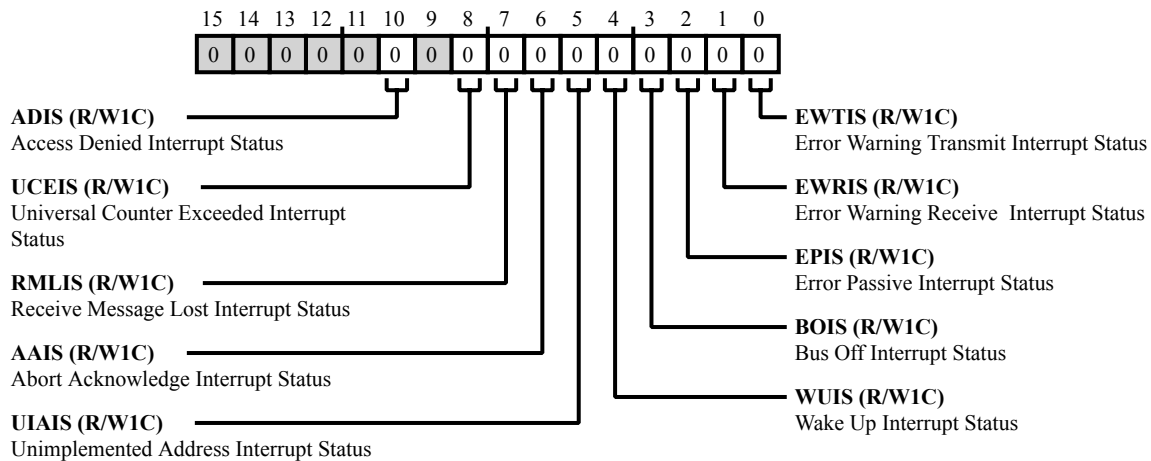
15 14 13 12 11 10 9 8 7 6 5 4 3 2 1 0

| 0 | 0 | 0 | 0 | 0 | 0 | 0 | 0 | 0 | 0 | 0 | 0 | 0 | 0 | 0 | 0 |
|---|---|---|---|---|---|---|---|---|---|---|---|---|---|---|---|

**ADIS (R/W1C)**
Access Denied Interrupt Status

**UCEIS (R/W1C)**
Universal Counter Exceeded Interrupt Status

**RMLIS (R/W1C)**
Receive Message Lost Interrupt Status

**AAIS (R/W1C)**
Abort Acknowledge Interrupt Status

**UIAIS (R/W1C)**
Unimplemented Address Interrupt Status

**EWTIS (R/W1C)**
Error Warning Transmit Interrupt Status

**EWRIS (R/W1C)**
Error Warning Receive Interrupt Status

**EPIS (R/W1C)**
Error Passive Interrupt Status

**BOIS (R/W1C)**
Bus Off Interrupt Status

**WUIS (R/W1C)**
Wake Up Interrupt Status